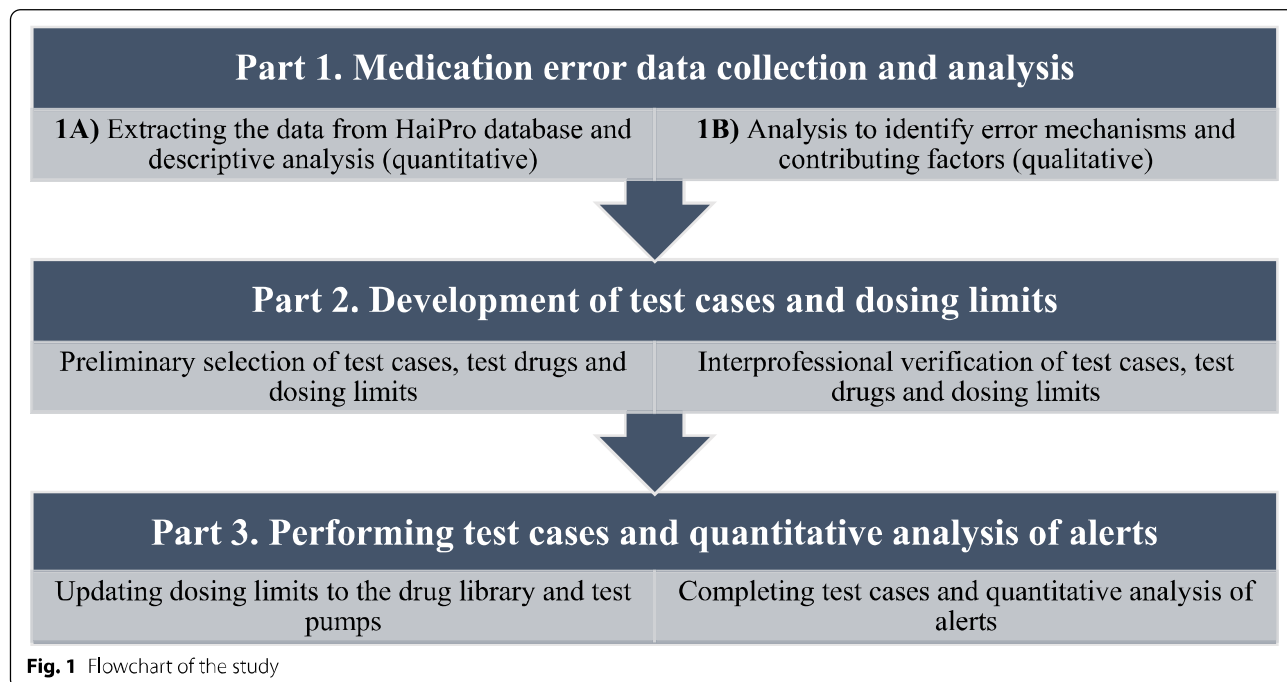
Part 1. Medication error data collection and analysis

1A) Extracting the data from HaiPro database and descriptive analysis (quantitative)

1B) Analysis to identify error mechanisms and contributing factors (qualitative)

Part 2. Development of test cases and dosing limits

Preliminary selection of test cases, test drugs and dosing limits

Interprofessional verification of test cases, test drugs and dosing limits

Part 3. Performing test cases and quantitative analysis of alerts

Updating dosing limits to the drug library and test pumps

Completing test cases and quantitative analysis of alerts

Fig. 1 Flowchart of the study